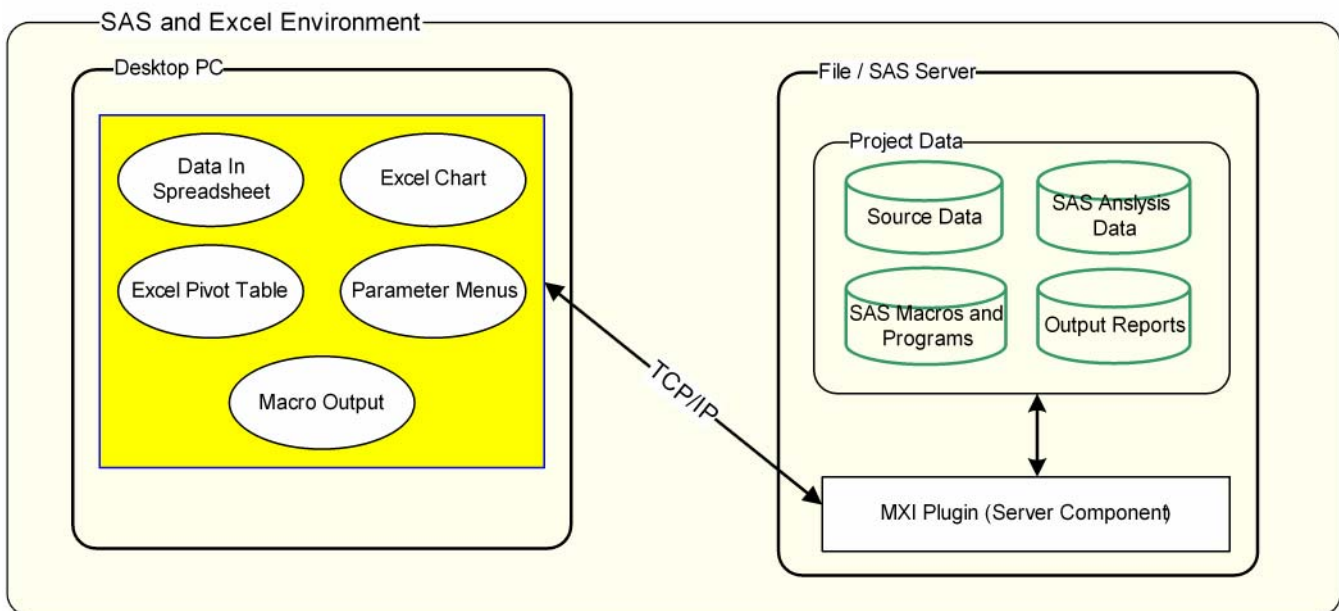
SAS and Excel Environment

Desktop PC

Data In Spreadsheet

Excel Chart

Excel Pivot Table

Parameter Menus

Macro Output

TCP/IP

File / SAS Server

Project Data

Source Data

SAS Anslysis Data

SAS Macros and Programs

Output Reports

MXI Plugin (Server Component)